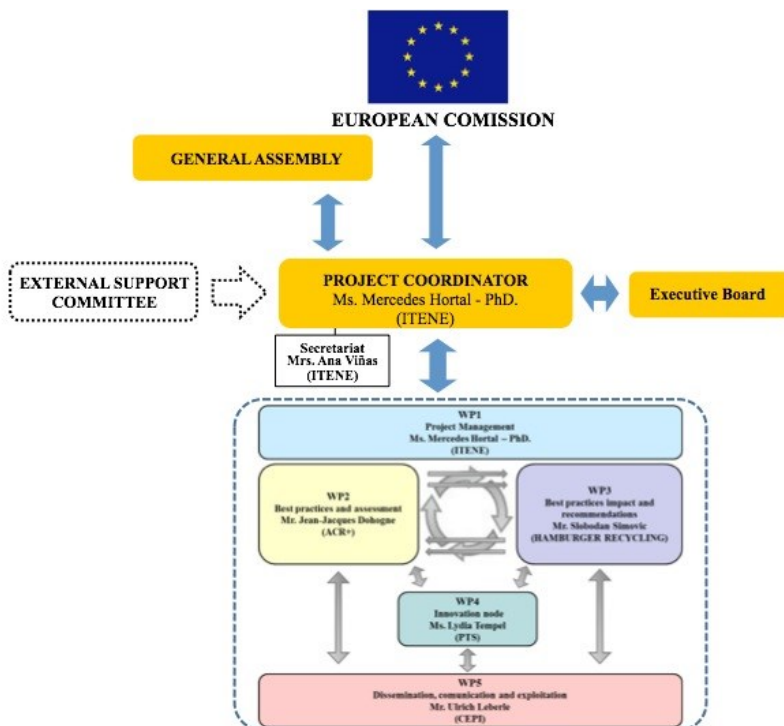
EUROPEAN COMISSION

GENERAL ASSEMBLY

EXTERNAL SUPPORT COMMITTEE

PROJECT COORDINATOR
Ms. Mercedes Hortal - PhD.
(ITENE)

Executive Board

Secretariat
Mrs. Ana Viñas
(ITENE)

WP1
Project Management
Ms. Mercedes Hortal – PhD.
(ITENE)

WP2
Best practices and assessment
Mr. Jean-Jacques Dohogne
(ACR+)

WP3
Best practices impact and recommendations
Mr. Slobodan Simovic
(HAMBURGER RECYCLING)

WP4
Innovation node
Ms. Lydia Tempel
(PTS)

WP5
Dissemination, comunication and exploitation
Mr. Ulrich Leberle
(CEPI)